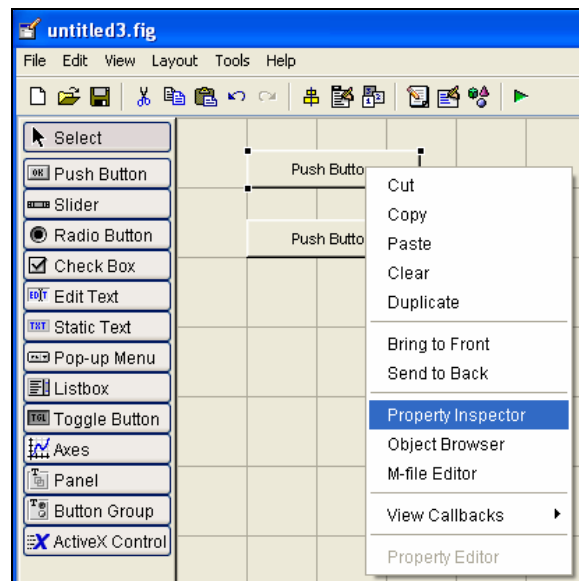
untitled3.fig

File Edit View Layout Tools Help

Select
Push Button
Slider
Radio Button
Check Box
Edit Text
Static Text
Pop-up Menu
Listbox
Toggle Button
Axes
Panel
Button Group
ActiveX Control

Push Butto
Push Butto

Cut
Copy
Paste
Clear
Duplicate
Bring to Front
Send to Back
Property Inspector
Object Browser
M-file Editor
View Callbacks
Property Editor